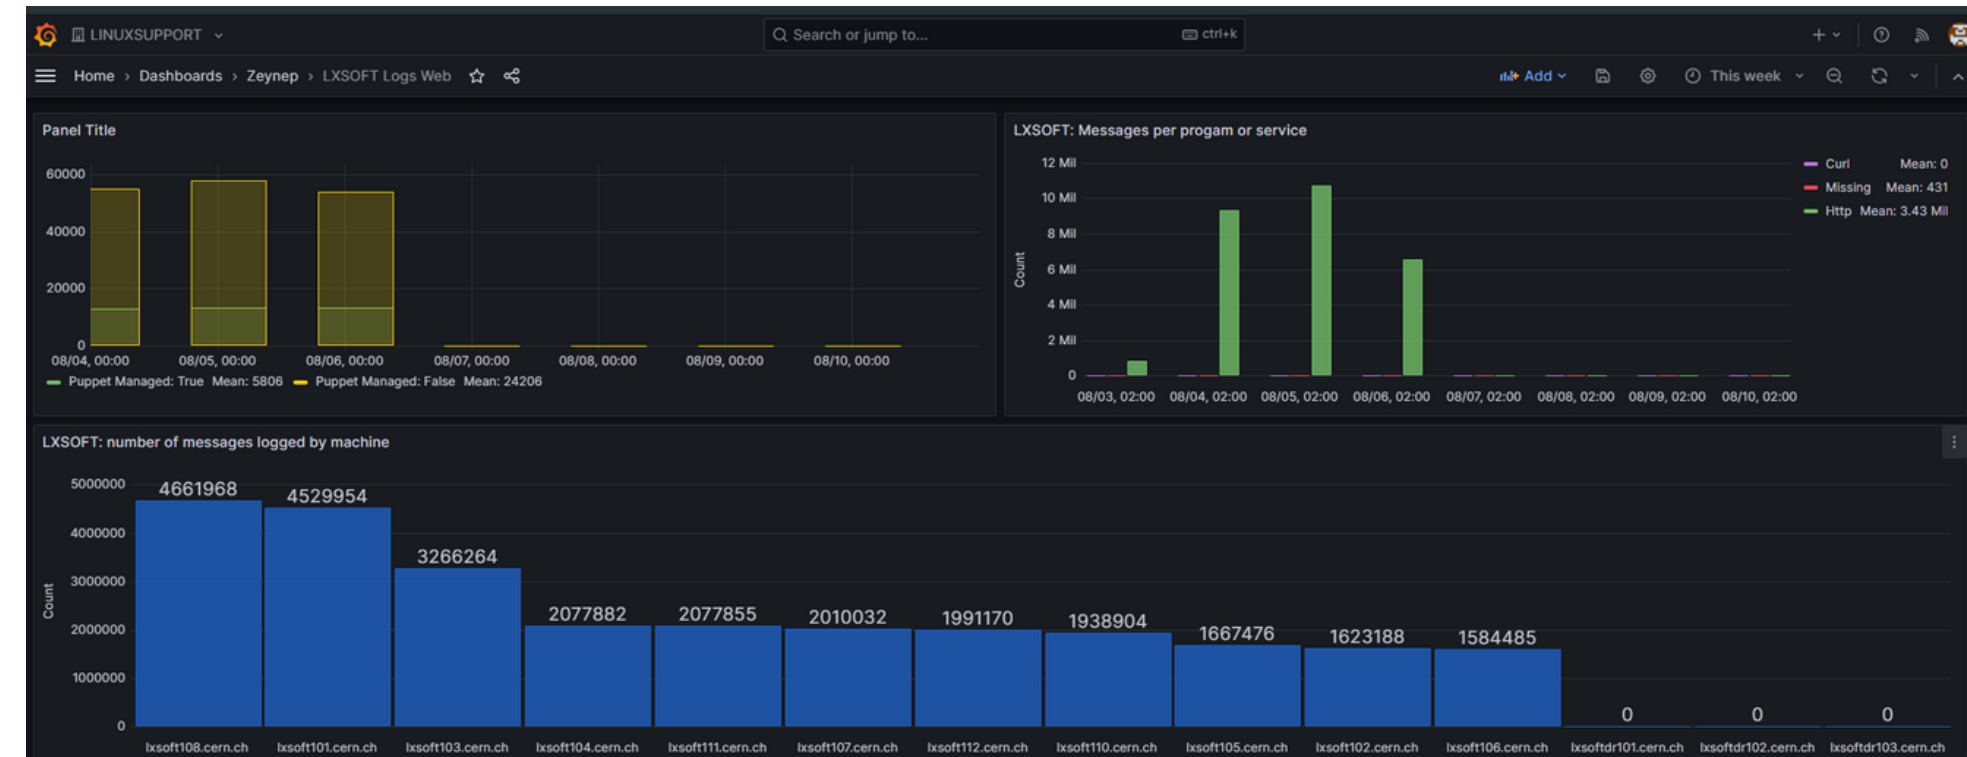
LINUXSUPPORT

Search or jump to... ctrl+k

Home › Dashboards › Zeynep › LXSOFT Logs Web

Add

This week

Panel Title

60000
40000
20000
0

08/04, 00:00 08/05, 00:00 08/06, 00:00 08/07, 00:00 08/08, 00:00 08/09, 00:00 08/10, 00:00

Puppet Managed: True Mean: 5806 Puppet Managed: False Mean: 24206

LXSOFT: Messages per progam or service

12 Mil
10 Mil
8 Mil
6 Mil
4 Mil
2 Mil
0

Count

08/03, 02:00 08/04, 02:00 08/05, 02:00 08/06, 02:00 08/07, 02:00 08/08, 02:00 08/09, 02:00 08/10, 02:00

Curl Mean: 0
Missing Mean: 431
Http Mean: 3.43 Mil

LXSOFT: number of messages logged by machine

5000000
4000000
3000000
2000000
1000000
0

Count

4661968 4529954 3266264 2077882 2077855 2010032 1991170 1938904 1667476 1623188 1584485 0 0 0

lxsoft108.cern.ch lxsoft101.cern.ch lxsoft103.cern.ch lxsoft104.cern.ch lxsoft111.cern.ch lxsoft107.cern.ch lxsoft112.cern.ch lxsoft110.cern.ch lxsoft105.cern.ch lxsoft102.cern.ch lxsoft106.cern.ch lxsoftdr101.cern.ch lxsoftdr102.cern.ch lxsoftdr103.cern.ch